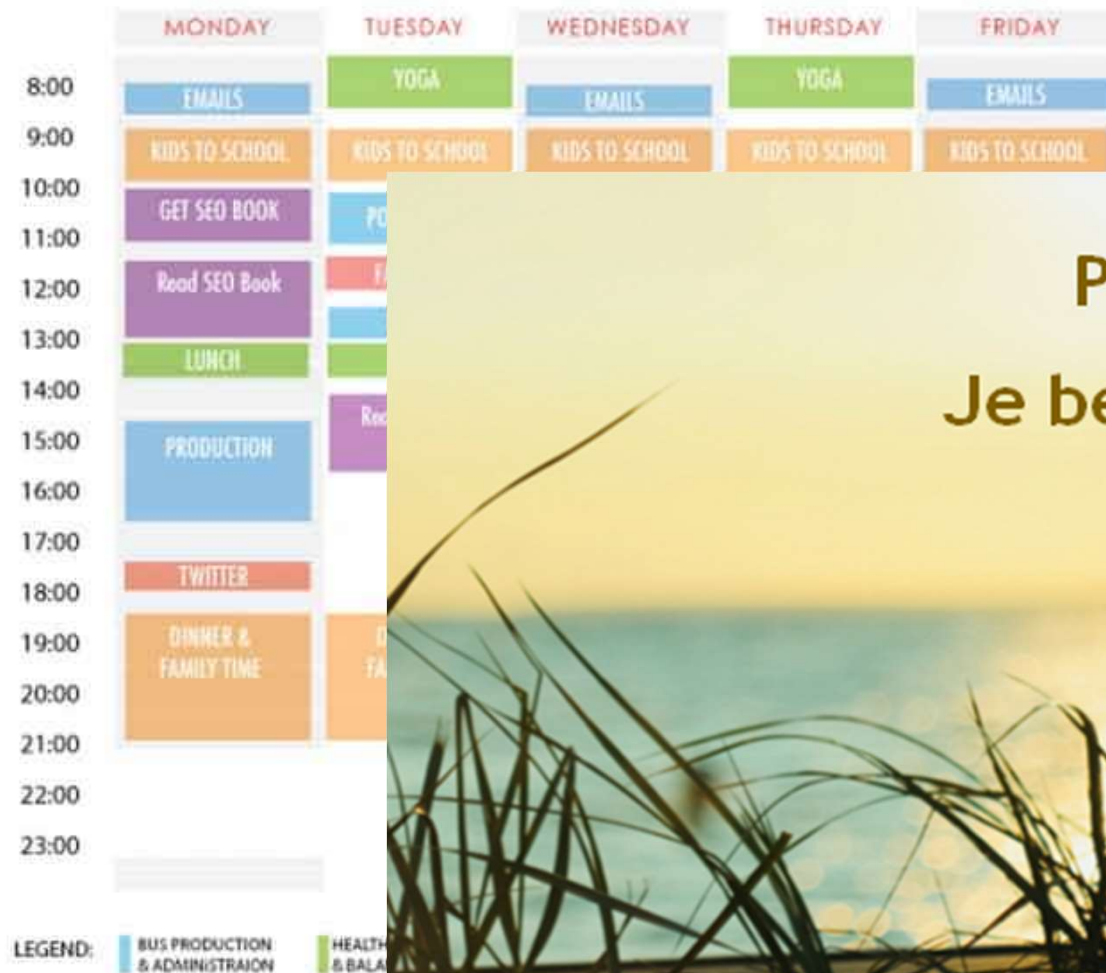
| | MONDAY | TUESDAY | WEDNESDAY | THURSDAY | FRIDAY |
|---|---|---|---|---|---|
| 8:00 | EMAILS | YOGA | EMAILS | YOGA | EMAILS |
| 9:00 | KIDS TO SCHOOL | KIDS TO SCHOOL | KIDS TO SCHOOL | KIDS TO SCHOOL | KIDS TO SCHOOL |
| 10:00 | GET SEO BOOK | PO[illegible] | | | |
| 11:00 | | F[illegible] | | | |
| 12:00 | Read SEO Book | | | | |
| 13:00 | LUNCH | | | | |
| 14:00 | | Rea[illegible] | | | |
| 15:00 | PRODUCTION | | | | |
| 16:00 | | | | | |
| 17:00 | TWITTER | | | | |
| 18:00 | | | | | |
| 19:00 | DINNER & FAMILY TIME | D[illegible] FA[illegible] | | | |
| 20:00 | | | | | |
| 21:00 | | | | | |
| 22:00 | | | | | |
| 23:00 | | | | | |

LEGEND: BUS PRODUCTION & ADMINISTRAION HEALTH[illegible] & BALA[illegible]

P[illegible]

Je be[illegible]